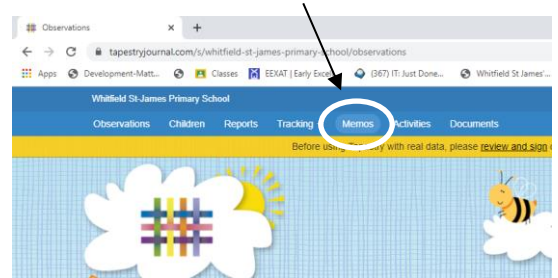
Observations × +

← → C tapestryjournal.com/s/whitfield-st-james-primary-school/observations

Apps Development-Matt... Classes EEXAT | Early Exce... (367) IT: Just Done... Whitfield St James'...

Whitfield St James Primary School

Observations Children Reports Tracking Memos Activities Documents

Before using Tapestry with real data, please review and sign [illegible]